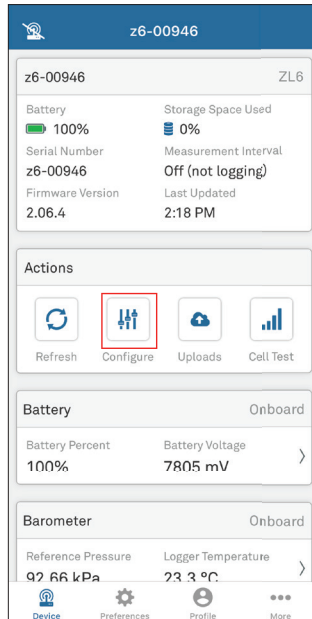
z6-00946

z6-00946 ZL6

Battery
100%
Serial Number
z6-00946
Firmware Version
2.06.4

Storage Space Used
0%
Measurement Interval
Off (not logging)
Last Updated
2:18 PM

Actions

Refresh
Configure
Uploads
Cell Test

Battery Onboard

Battery Percent
100%
Battery Voltage
7805 mV

Barometer Onboard

Reference Pressure
92.66 kPa
Logger Temperature
23.3 °C

Device
Preferences
Profile
More